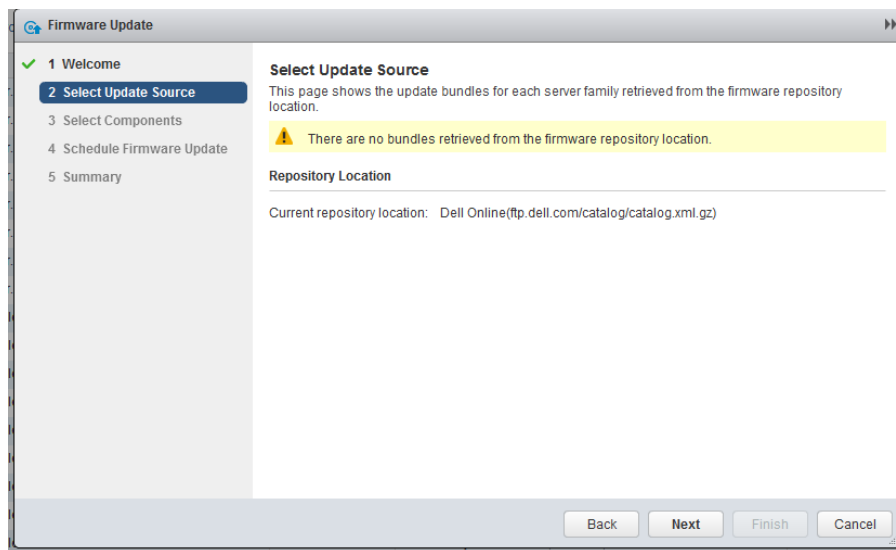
Firmware Update

1 Welcome
2 Select Update Source
3 Select Components
4 Schedule Firmware Update
5 Summary

Select Update Source
This page shows the update bundles for each server family retrieved from the firmware repository location.

There are no bundles retrieved from the firmware repository location.

Repository Location

Current repository location: Dell Online(ftp.dell.com/catalog/catalog.xml.gz)

Back Next Finish Cancel